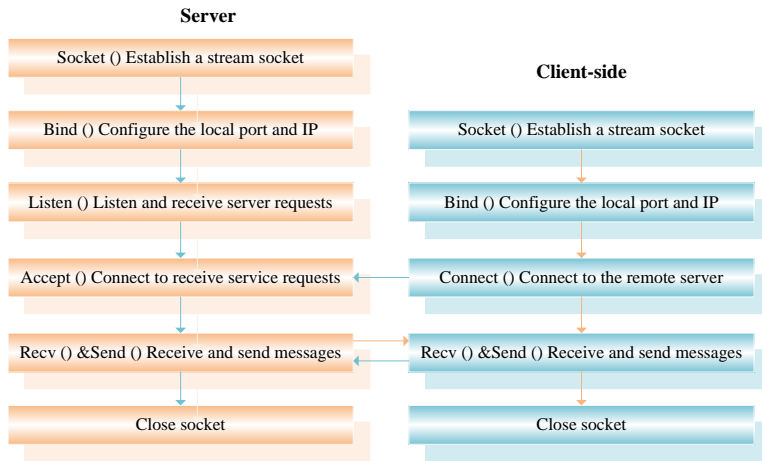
Server

Socket () Establish a stream socket

Bind () Configure the local port and IP

Listen () Listen and receive server requests

Accept () Connect to receive service requests

Recv () &Send () Receive and send messages

Close socket

Client-side

Socket () Establish a stream socket

Bind () Configure the local port and IP

Connect () Connect to the remote server

Recv () &Send () Receive and send messages

Close socket